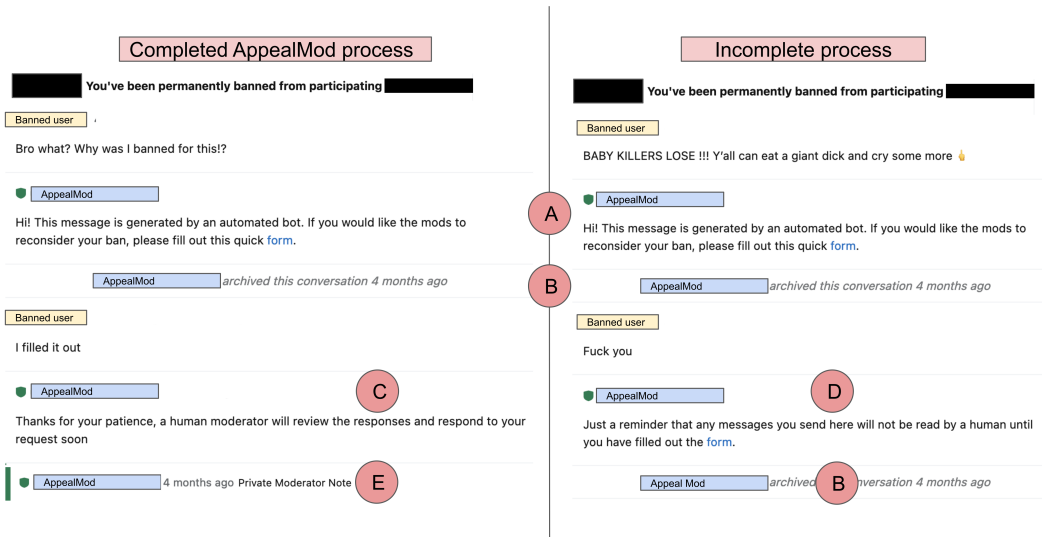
Completed AppealMod process

You've been permanently banned from participating

Banned user

Bro what? Why was I banned for this!?

AppealMod

Hi! This message is generated by an automated bot. If you would like the mods to reconsider your ban, please fill out this quick form.

AppealMod archived this conversation 4 months ago

Banned user

I filled it out

AppealMod

Thanks for your patience, a human moderator will review the responses and respond to your request soon

AppealMod 4 months ago Private Moderator Note

A

B

C

D

E

Incomplete process

You've been permanently banned from participating

Banned user

BABY KILLERS LOSE !!! Y'all can eat a giant dick and cry some more 🖕

AppealMod

Hi! This message is generated by an automated bot. If you would like the mods to reconsider your ban, please fill out this quick form.

AppealMod archived this conversation 4 months ago

Banned user

Fuck you

AppealMod

Just a reminder that any messages you send here will not be read by a human until you have filled out the form.

Appeal Mod archived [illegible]nversation 4 months ago

B